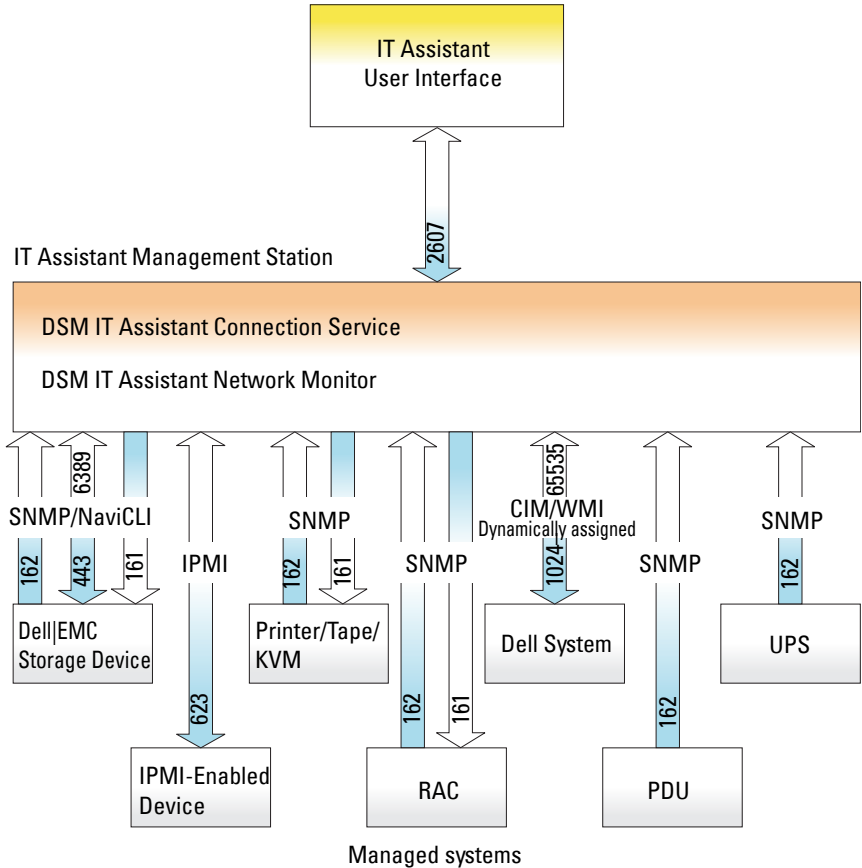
IT Assistant
User Interface

2607

IT Assistant Management Station

DSM IT Assistant Connection Service

DSM IT Assistant Network Monitor

6389

SNMP/NaviCLI

162

443

161

Dell|EMC
Storage Device

IPMI

623

IPMI-Enabled
Device

SNMP

162

161

Printer/Tape/
KVM

SNMP

162

161

RAC

65535

CIM/WMI
Dynamically assigned

1024

Dell System

SNMP

162

PDU

SNMP

162

UPS

Managed systems